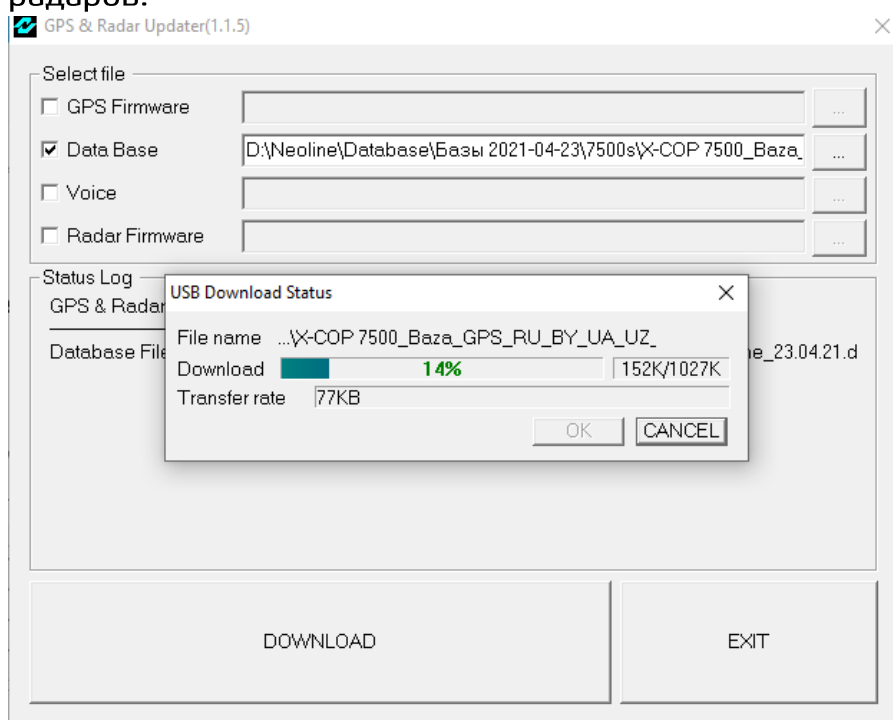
радаров.

GPS & Radar Updater(1.1.5)

Select file

GPS Firmware ...

Data Base D:\Neoline\Database\Базы 2021-04-23\7500s\X-COP 7500_Baza_ ...

Voice ...

Radar Firmware ...

Status Log

GPS & Radar

Database File ne_23.04.21.d

USB Download Status

File name ...\X-COP 7500_Baza_GPS_RU_BY_UA_UZ_

Download 14% 152K/1027K

Transfer rate 77KB

OK CANCEL

DOWNLOAD

EXIT